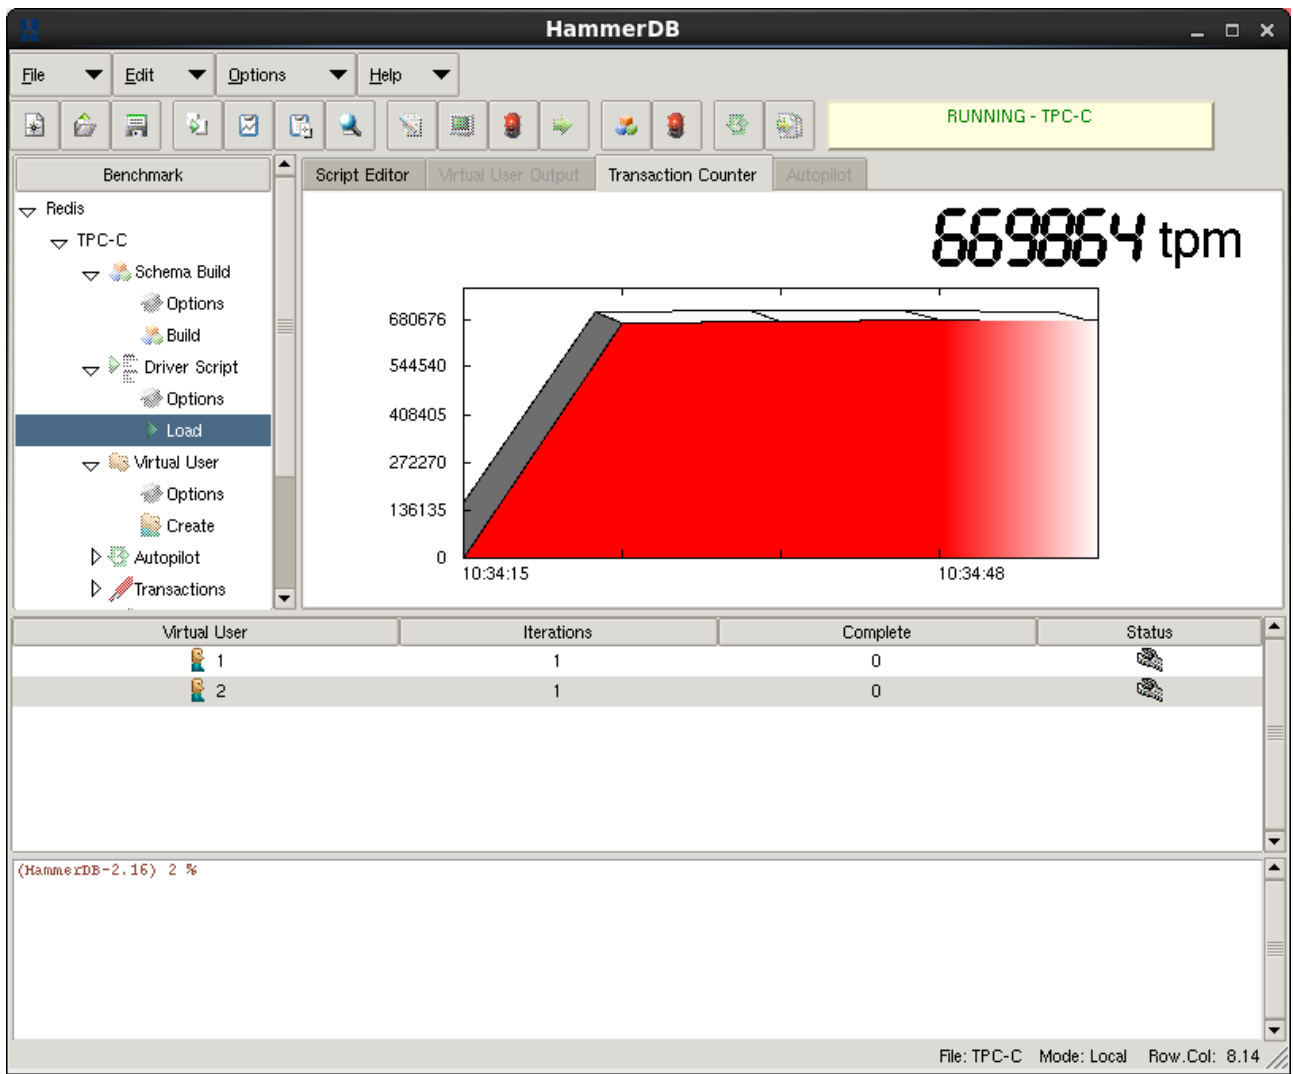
HammerDB

File Edit Options Help

RUNNING - TPC-C

Benchmark

Redis
TPC-C
Schema Build
Options
Build
Driver Script
Options
Load
Virtual User
Options
Create
Autopilot
Transactions

Script Editor | Virtual User Output | Transaction Counter | Autopilot

669864 tpm

680676
544540
408405
272270
136135
0
10:34:15
10:34:48

| Virtual User | Iterations | Complete | Status |
|---|---|---|---|
| 1 | 1 | 0 | |
| 2 | 1 | 0 | |

(HammerDB-2.16) 2 %

File: TPC-C Mode: Local Row.Col: 8.14